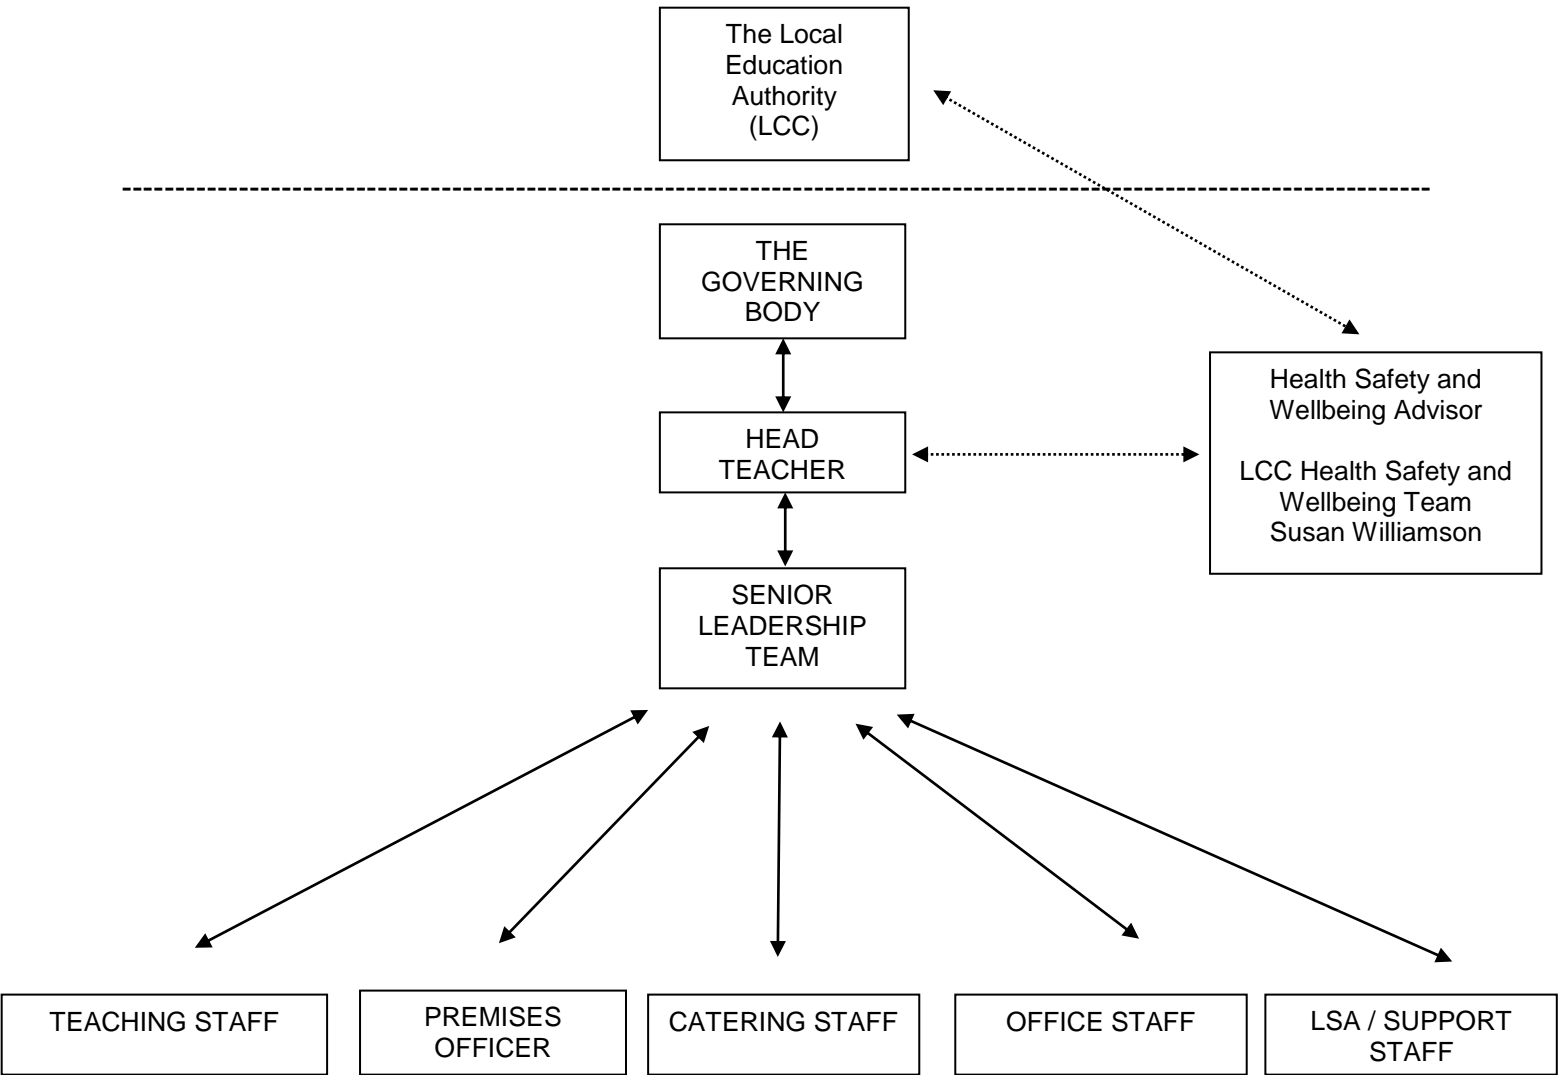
The Local Education Authority (LCC)

THE GOVERNING BODY

Health Safety and Wellbeing Advisor

LCC Health Safety and Wellbeing Team
Susan Williamson

HEAD TEACHER

SENIOR LEADERSHIP TEAM

TEACHING STAFF

PREMISES OFFICER

CATERING STAFF

OFFICE STAFF

LSA / SUPPORT STAFF